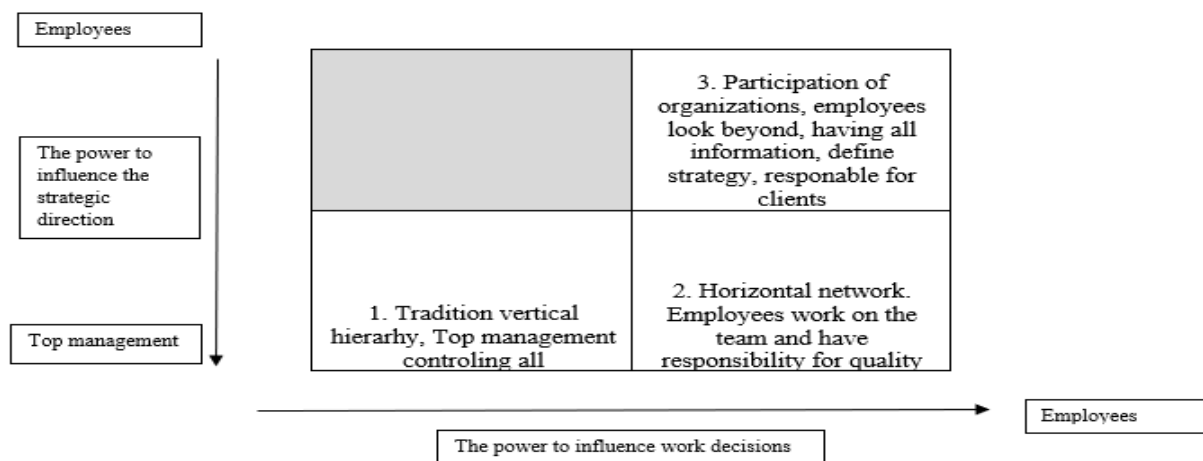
Employees

The power to influence the strategic direction

Top management

3. Participation of organizations, employees look beyond, having all information, define strategy, responable for clients

1. Tradition vertical hierarhy, Top management controling all

2. Horizontal network. Employees work on the team and have responsibility for quality

Employees

The power to influence work decisions